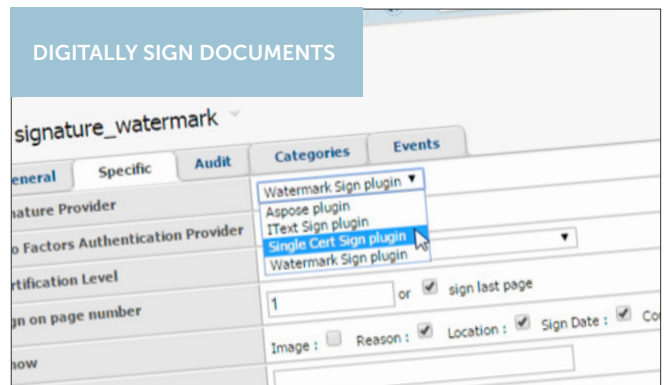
DIGITALLY SIGN DOCUMENTS

signature_watermark

eneral Specific Audit Categories Events

nature Provider
Watermark Sign plugin ▼
Aspose plugin
IText Sign plugin
Single Cert Sign plugin
Watermark Sign plugin

o Factors Authentication Provider

rtification Level

gn on page number
1 or sign last page

how
Image : Reason : Location : Sign Date : Co